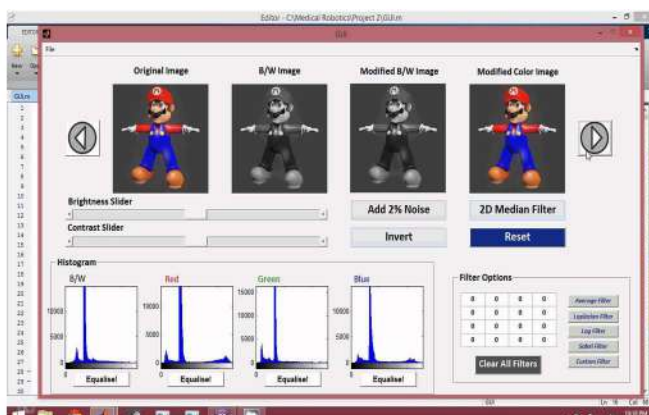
Editor - C:\Medical Robotics\Project 2\GUI.m

GUI

File

Original Image

B/W Image

Modified B/W Image

Modified Color Image

Brightness Slider

Contrast Slider

Add 2% Noise

2D Median Filter

Invert

Reset

Histogram

B/W

Red

Green

Blue

15000
10000
5000
0

Equalise!

Equalise!

Equalise!

Equalise!

Filter Options

| 0 | 0 | 0 | 0 |
|---|---|---|---|
| 0 | 0 | 0 | 0 |
| 0 | 0 | 0 | 0 |
| 0 | 0 | 0 | 0 |

Clear All Filters

Average Filter

Laplacian Filter

Log Filter

Sobel Filter

Custom Filter